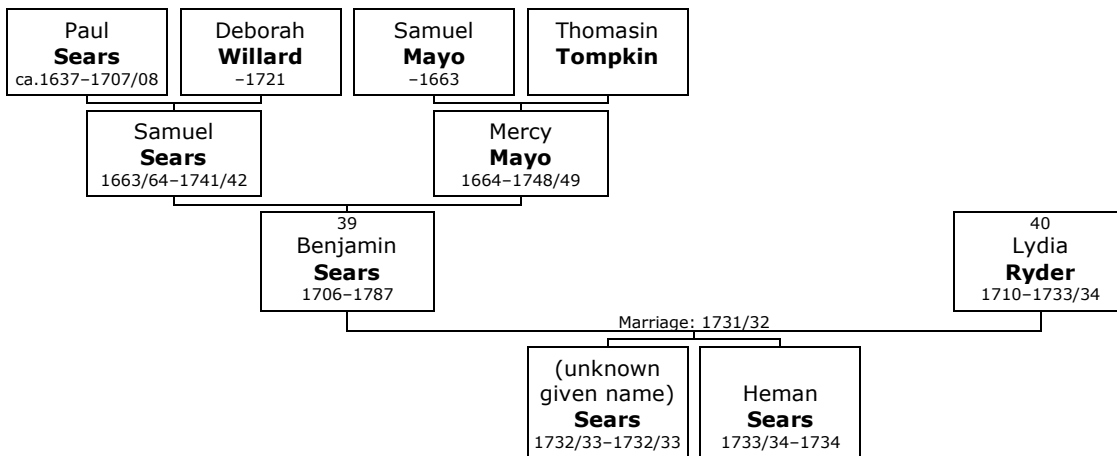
Paul
**Sears**
ca.1637–1707/08

Deborah
**Willard**
–1721

Samuel
**Mayo**
–1663

Thomasin
**Tompkin**

Samuel
**Sears**
1663/64–1741/42

Mercy
**Mayo**
1664–1748/49

39
Benjamin
**Sears**
1706–1787

40
Lydia
**Ryder**
1710–1733/34

Marriage: 1731/32

(unknown given name)
**Sears**
1732/33–1732/33

Heman
**Sears**
1733/34–1734